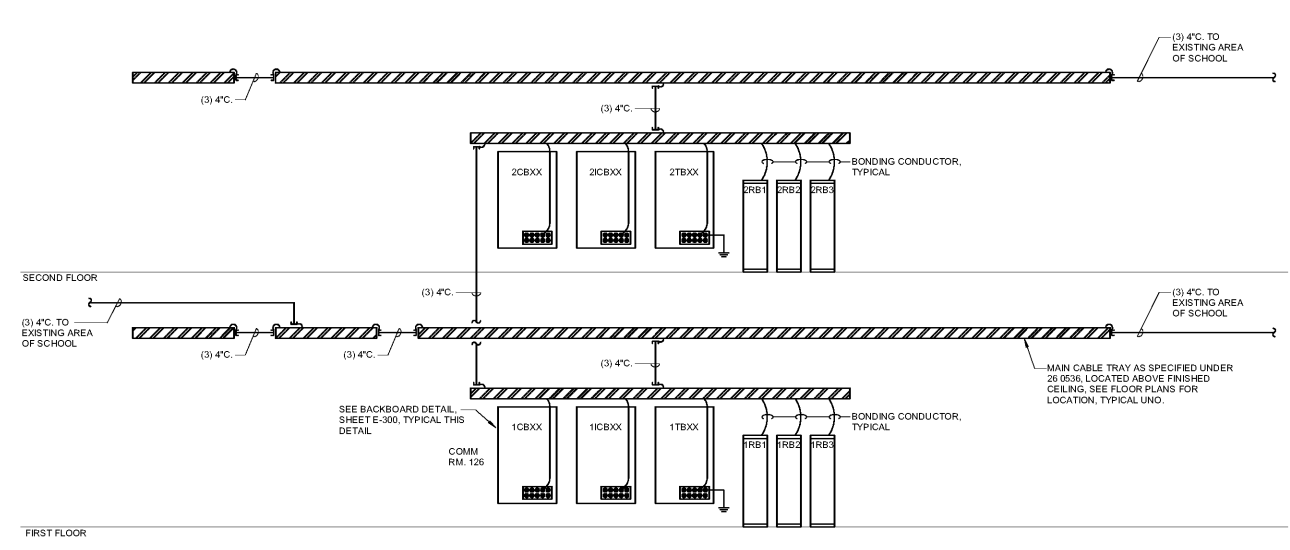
(3) 4"C. TO EXISTING AREA OF SCHOOL

(3) 4"C.

(3) 4"C.

2CBXX

2ICBXX

2TBXX

2RB1

2RB2

2RB3

BONDING CONDUCTOR, TYPICAL

SECOND FLOOR

(3) 4"C.

(3) 4"C. TO EXISTING AREA OF SCHOOL

(3) 4"C. TO EXISTING AREA OF SCHOOL

(3) 4"C.

(3) 4"C.

(3) 4"C.

MAIN CABLE TRAY AS SPECIFIED UNDER 26 0536, LOCATED ABOVE FINISHED CEILING, SEE FLOOR PLANS FOR LOCATION, TYPICAL UNO.

SEE BACKBOARD DETAIL, SHEET E-300, TYPICAL THIS DETAIL

1CBXX

1ICBXX

1TBXX

1RB1

1RB2

1RB3

BONDING CONDUCTOR, TYPICAL

COMM RM. 126

FIRST FLOOR